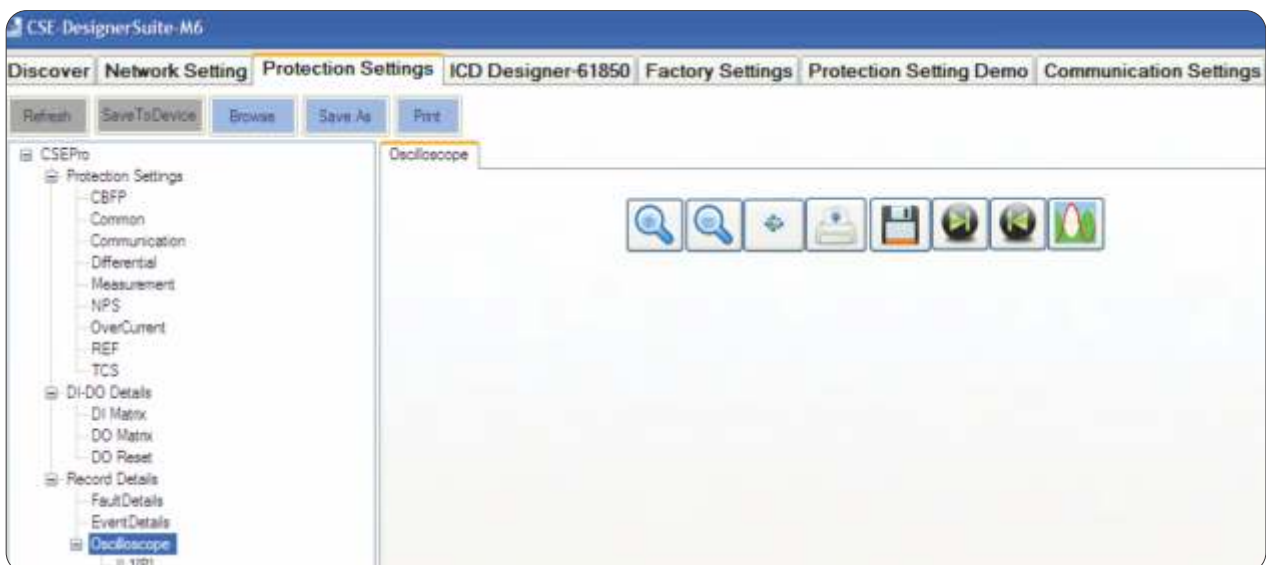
CSE-DesignerSuite-M6

Discover | Network Setting | Protection Settings | ICD Designer-61850 | Factory Settings | Protection Setting Demo | Communication Settings

Refresh | SaveToDevice | Browse | Save As | Print

CSEPro
Protection Settings
CBFP
Common
Communication
Differential
Measurement
NPS
OverCurrent
REF
TCS
DI-DO Details
DI Matrix
DO Matrix
DO Reset
Record Details
FaultDetails
EventDetails
Oscilloscope
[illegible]

Oscilloscope